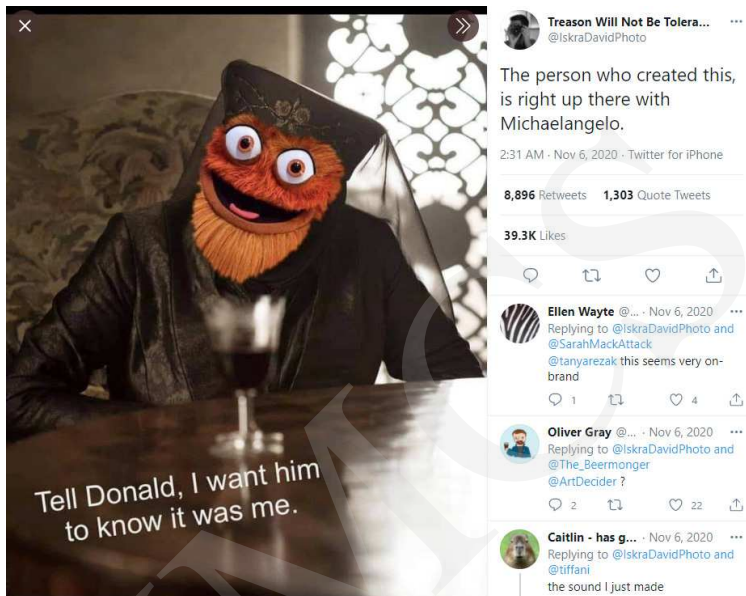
Tell Donald, I want him to know it was me.

Treason Will Not Be Tolera...
@IskraDavidPhoto

The person who created this, is right up there with Michaelangelo.

2:31 AM · Nov 6, 2020 · Twitter for iPhone

8,896 Retweets 1,303 Quote Tweets

39.3K Likes

Ellen Wayte @... · Nov 6, 2020
Replying to @IskraDavidPhoto and @SarahMackAttack
@tanyarezak this seems very on-brand
1 4

Oliver Gray @... · Nov 6, 2020
Replying to @IskraDavidPhoto and @The_Beermonger
@ArtDecider ?
2 22

Caitlin - has g... · Nov 6, 2020
Replying to @IskraDavidPhoto and @tiffani
the sound I just made